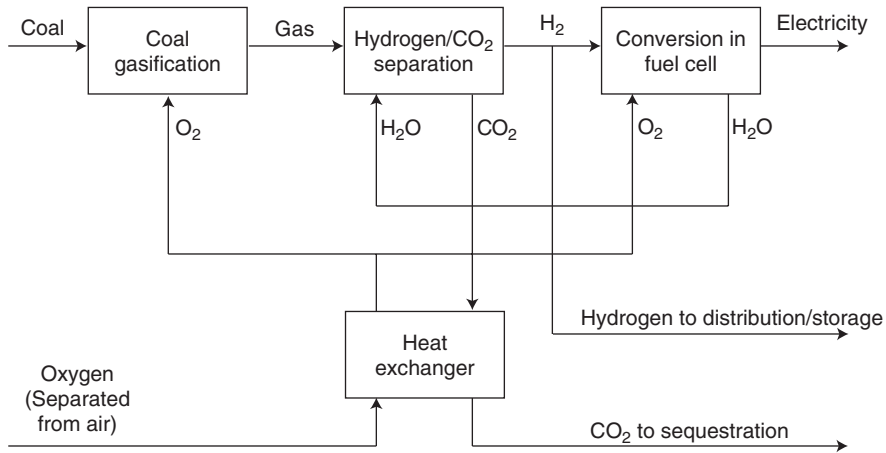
Coal

Coal gasification

Gas

Hydrogen/$CO_2$ separation

$H_2$

Conversion in fuel cell

Electricity

$O_2$

$H_2O$

$CO_2$

$O_2$

$H_2O$

Hydrogen to distribution/storage

Heat exchanger

Oxygen (Separated from air)

$CO_2$ to sequestration